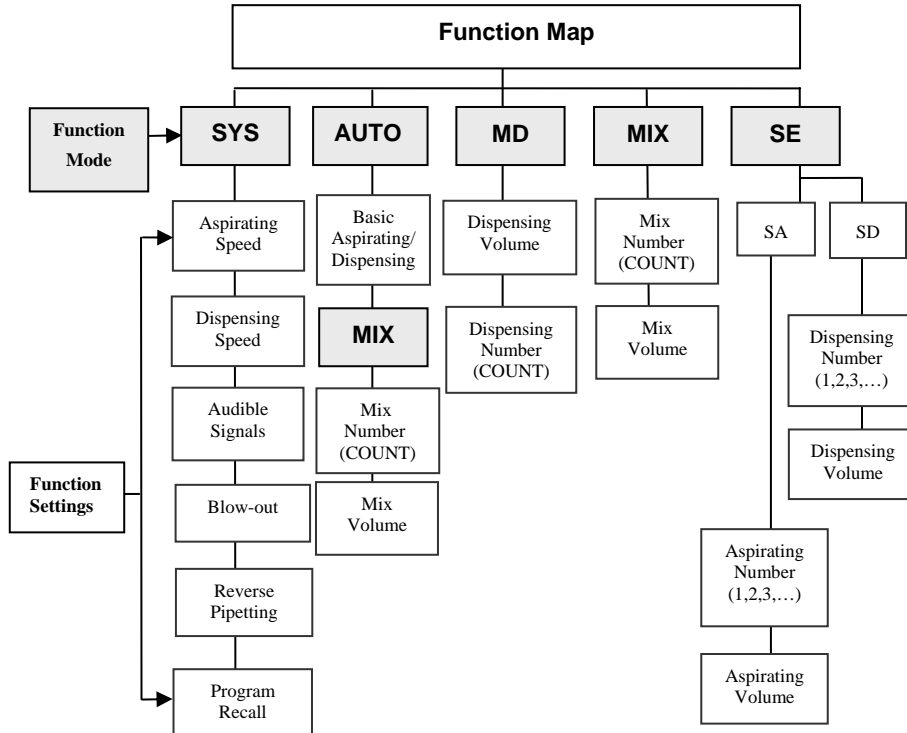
Function Map

Function Mode

SYS

AUTO

MD

MIX

SE

Aspirating Speed

Dispensing Speed

Audible Signals

Blow-out

Reverse Pipetting

Program Recall

Function Settings

Basic Aspirating/ Dispensing

MIX

Mix Number (COUNT)

Mix Volume

Dispensing Volume

Dispensing Number (COUNT)

Mix Number (COUNT)

Mix Volume

SA

SD

Dispensing Number (1,2,3,…)

Dispensing Volume

Aspirating Number (1,2,3,…)

Aspirating Volume